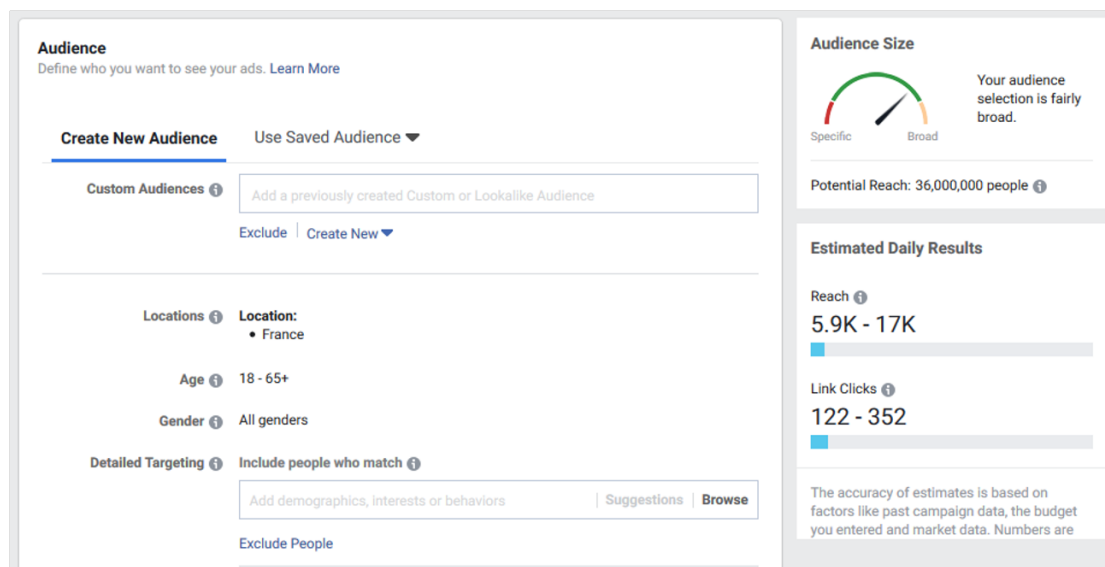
Audience
Define who you want to see your ads. Learn More

Create New Audience
Use Saved Audience

Custom Audiences
Add a previously created Custom or Lookalike Audience
Exclude | Create New

Locations
Location:
• France

Age 18 - 65+

Gender All genders

Detailed Targeting Include people who match
Add demographics, interests or behaviors | Suggestions | Browse
Exclude People

Audience Size
Specific Broad
Your audience selection is fairly broad.
Potential Reach: 36,000,000 people

Estimated Daily Results
Reach
5.9K - 17K
Link Clicks
122 - 352

The accuracy of estimates is based on factors like past campaign data, the budget you entered and market data. Numbers are